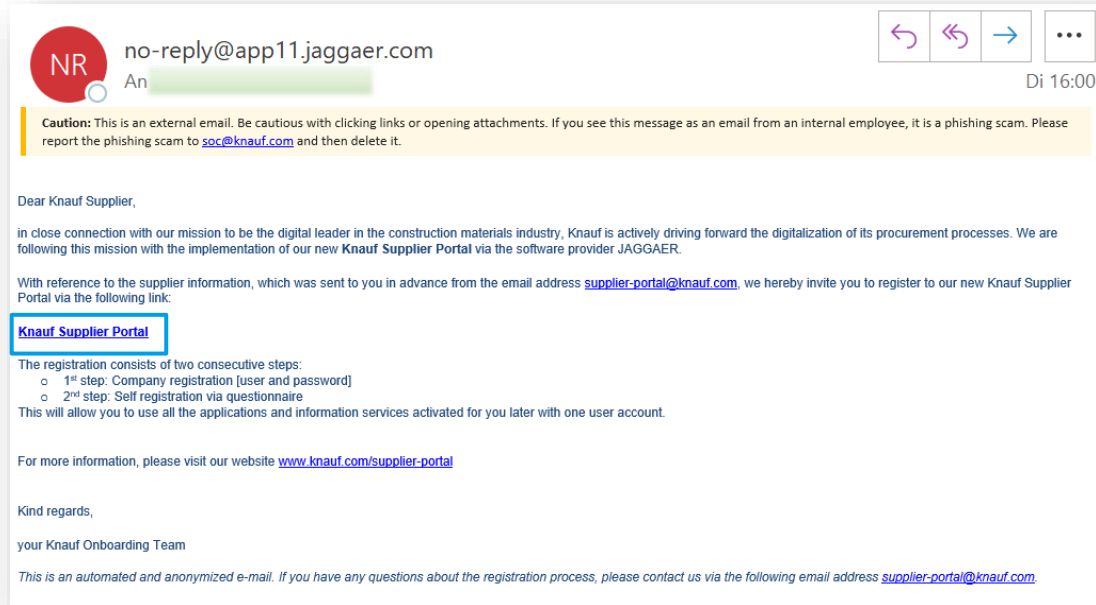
NR

no-reply@app11.jaggaer.com

An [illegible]

Di 16:00

**Caution:** This is an external email. Be cautious with clicking links or opening attachments. If you see this message as an email from an internal employee, it is a phishing scam. Please report the phishing scam to soc@knauf.com and then delete it.

Dear Knauf Supplier,

in close connection with our mission to be the digital leader in the construction materials industry, Knauf is actively driving forward the digitalization of its procurement processes. We are following this mission with the implementation of our new **Knauf Supplier Portal** via the software provider JAGGAER.

With reference to the supplier information, which was sent to you in advance from the email address supplier-portal@knauf.com, we hereby invite you to register to our new Knauf Supplier Portal via the following link:

**Knauf Supplier Portal**

The registration consists of two consecutive steps:
o $1^{st}$ step: Company registration [user and password]
o $2^{nd}$ step: Self registration via questionnaire
This will allow you to use all the applications and information services activated for you later with one user account.

For more information, please visit our website www.knauf.com/supplier-portal

Kind regards,

your Knauf Onboarding Team

*This is an automated and anonymized e-mail. If you have any questions about the registration process, please contact us via the following email address supplier-portal@knauf.com.*